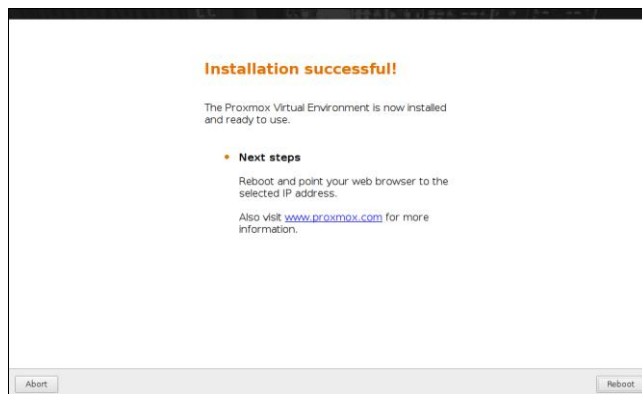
Installation successful!

The Proxmox Virtual Environment is now installed and ready to use.

• Next steps

Reboot and point your web browser to the selected IP address.

Also visit www.proxmox.com for more information.

Abort

Reboot